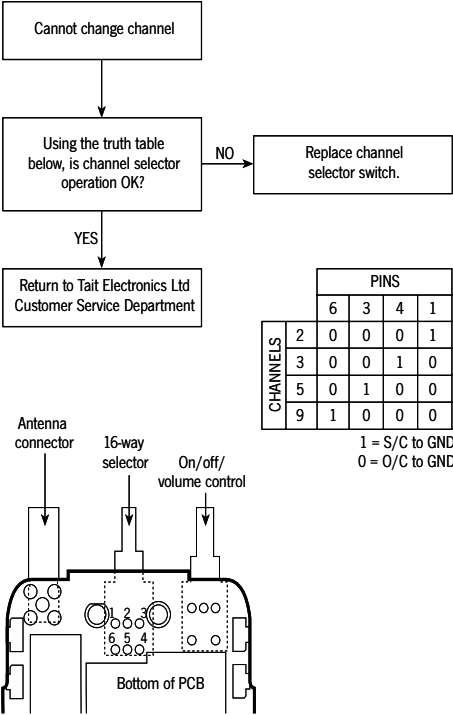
Cannot change channel

Using the truth table below, is channel selector operation OK?

NO

Replace channel selector switch.

YES

Return to Tait Electronics Ltd Customer Service Department

| | | PINS | | | |
|---|---|---|---|---|---|
| | | 6 | 3 | 4 | 1 |
| CHANNELS | 2 | 0 | 0 | 0 | 1 |
| | 3 | 0 | 0 | 1 | 0 |
| | 5 | 0 | 1 | 0 | 0 |
| | 9 | 1 | 0 | 0 | 0 |

1 = S/C to GND
0 = O/C to GND

Antenna connector

16-way selector

On/off/ volume control

1 2 3
6 5 4

Bottom of PCB